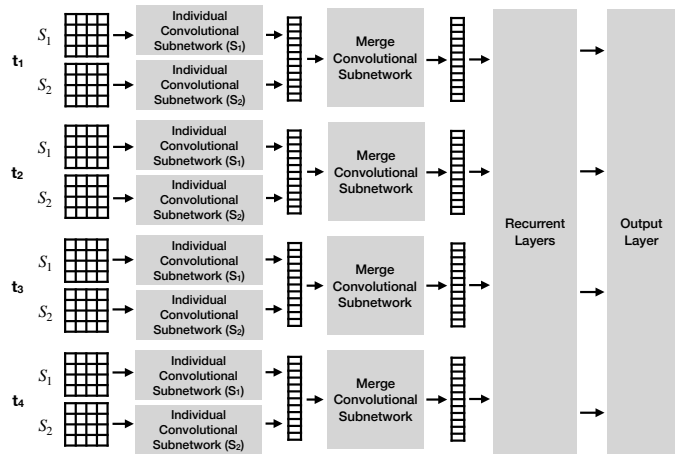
$t_1$

$S_1$

Individual Convolutional Subnetwork ($S_1$)

$S_2$

Individual Convolutional Subnetwork ($S_2$)

Merge Convolutional Subnetwork

$t_2$

$S_1$

Individual Convolutional Subnetwork ($S_1$)

$S_2$

Individual Convolutional Subnetwork ($S_2$)

Merge Convolutional Subnetwork

$t_3$

$S_1$

Individual Convolutional Subnetwork ($S_1$)

$S_2$

Individual Convolutional Subnetwork ($S_2$)

Merge Convolutional Subnetwork

$t_4$

$S_1$

Individual Convolutional Subnetwork ($S_1$)

$S_2$

Individual Convolutional Subnetwork ($S_2$)

Merge Convolutional Subnetwork

Recurrent Layers

Output Layer